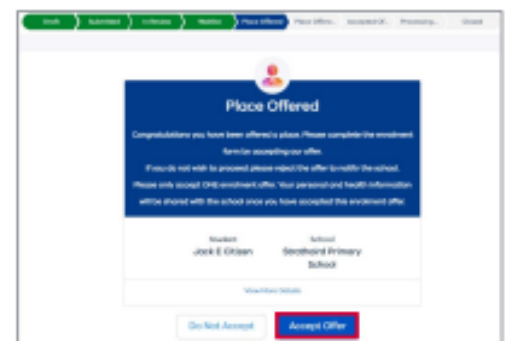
Draft | Submitted | In Review | Waitlist | Place Offered | Place Offere... | Accepted Of... | Processing... | Closed

Place Offered

Congratulations you have been offered a place. Please complete the enrolment form for accepting our offer.

If you do not wish to proceed please reject the offer to notify the school.

Please only accept ONE enrolment offer. Your personal and health information will be shared with the school once you have accepted this enrolment offer.

Student
Jack E Citizen

School
Strathaird Primary School

View More Details

Do Not Accept

Accept Offer